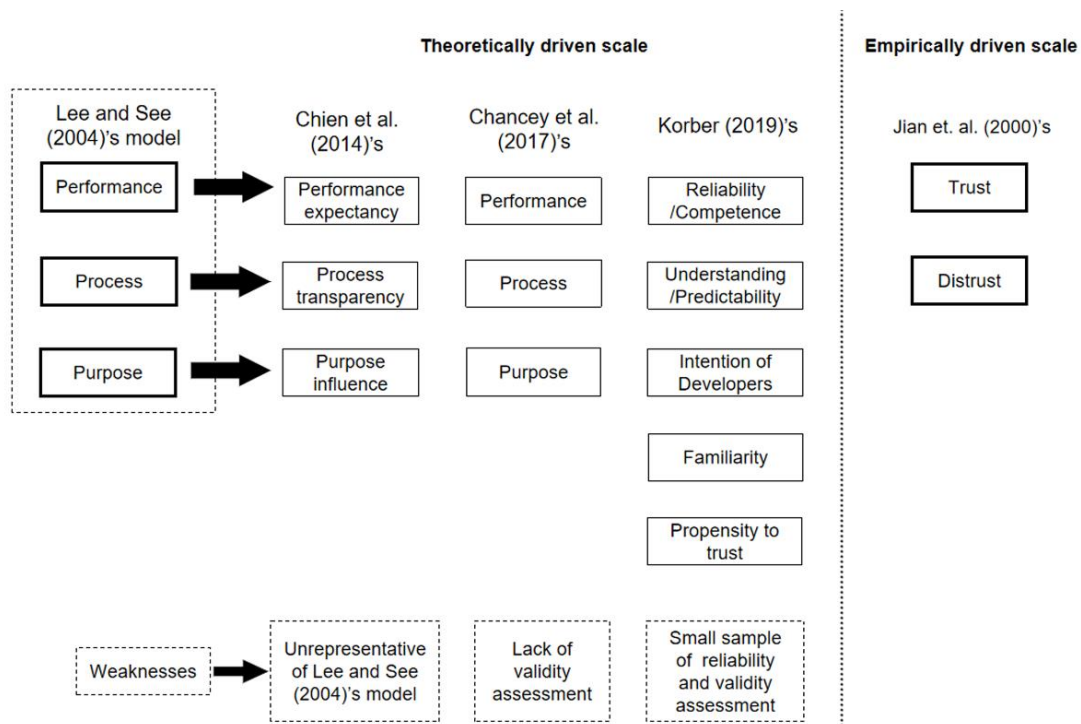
Theoretically driven scale

Empirically driven scale

Lee and See (2004)'s model

Performance

Process

Purpose

Chien et al. (2014)'s

Performance expectancy

Process transparency

Purpose influence

Chancey et al. (2017)'s

Performance

Process

Purpose

Korber (2019)'s

Reliability /Competence

Understanding /Predictability

Intention of Developers

Familiarity

Propensity to trust

Jian et. al. (2000)'s

Trust

Distrust

Weaknesses

Unrepresentative of Lee and See (2004)'s model

Lack of validity assessment

Small sample of reliability and validity assessment